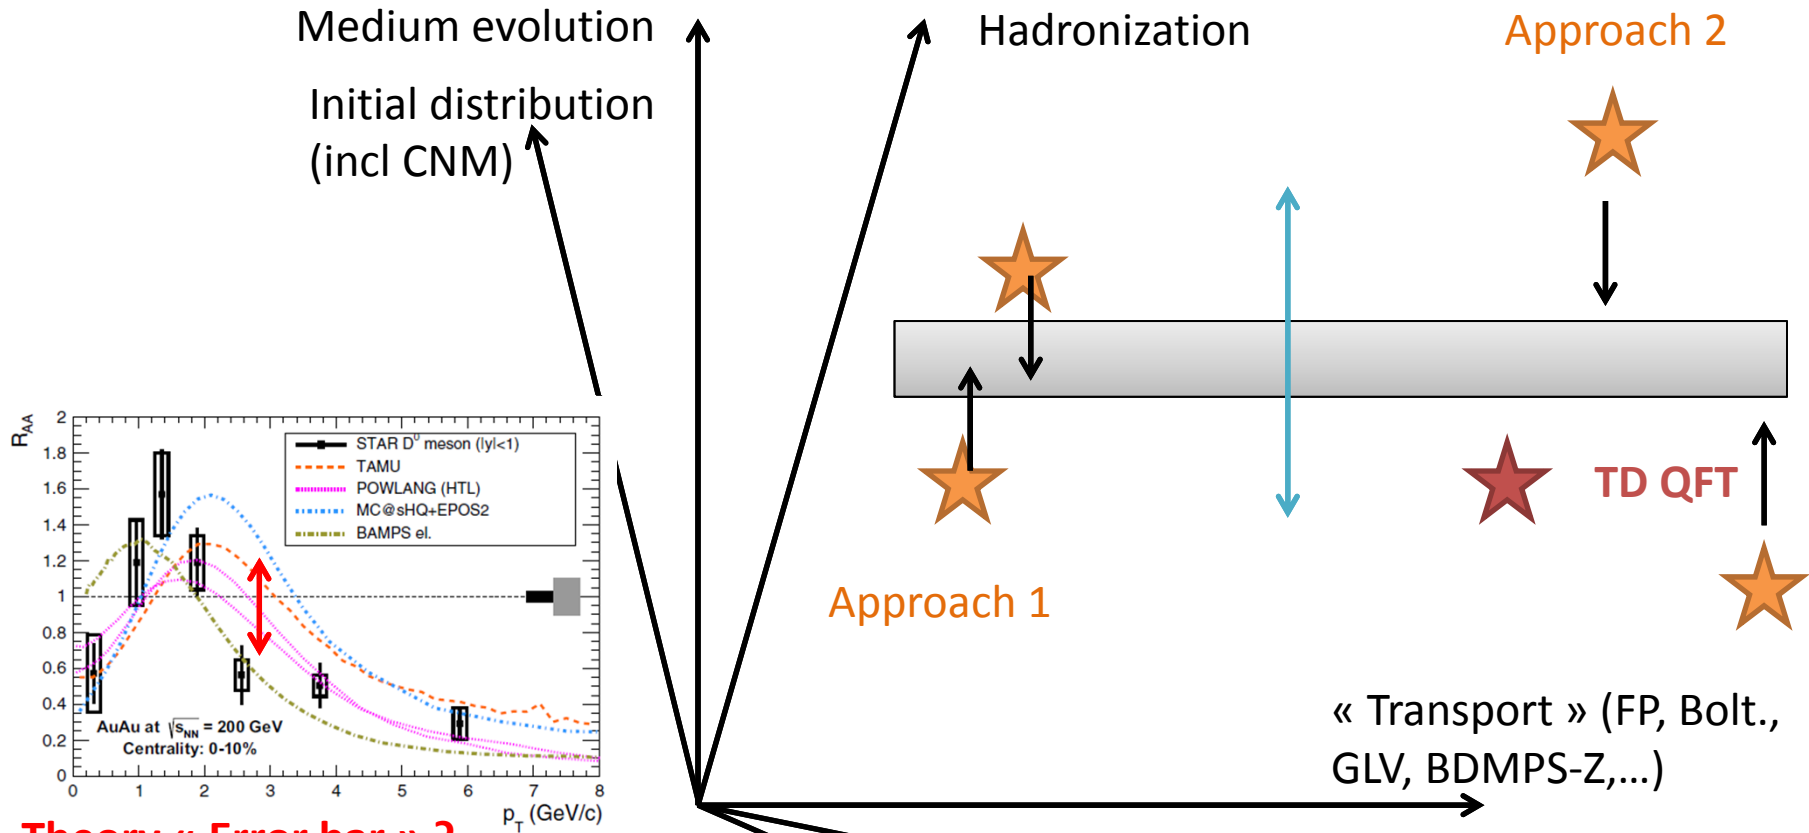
Medium evolution

Initial distribution (incl CNM)

Hadronization

Approach 2

TD QFT

Approach 1

« Transport » (FP, Bolt., GLV, BDMPS-Z,...)

$R_{AA}$

2
1.8
1.6
1.4
1.2
1
0.8
0.6
0.4
0.2
0

0 1 2 3 4 5 6 7 8

$p_T$ (GeV/c)

STAR $D^0$ meson (|y|<1)
TAMU
POWLANG (HTL)
MC@sHQ+EPOS2
BAMPS el.

AuAu at $\sqrt{s_{NN}}$ = 200 GeV
Centrality: 0-10%

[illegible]